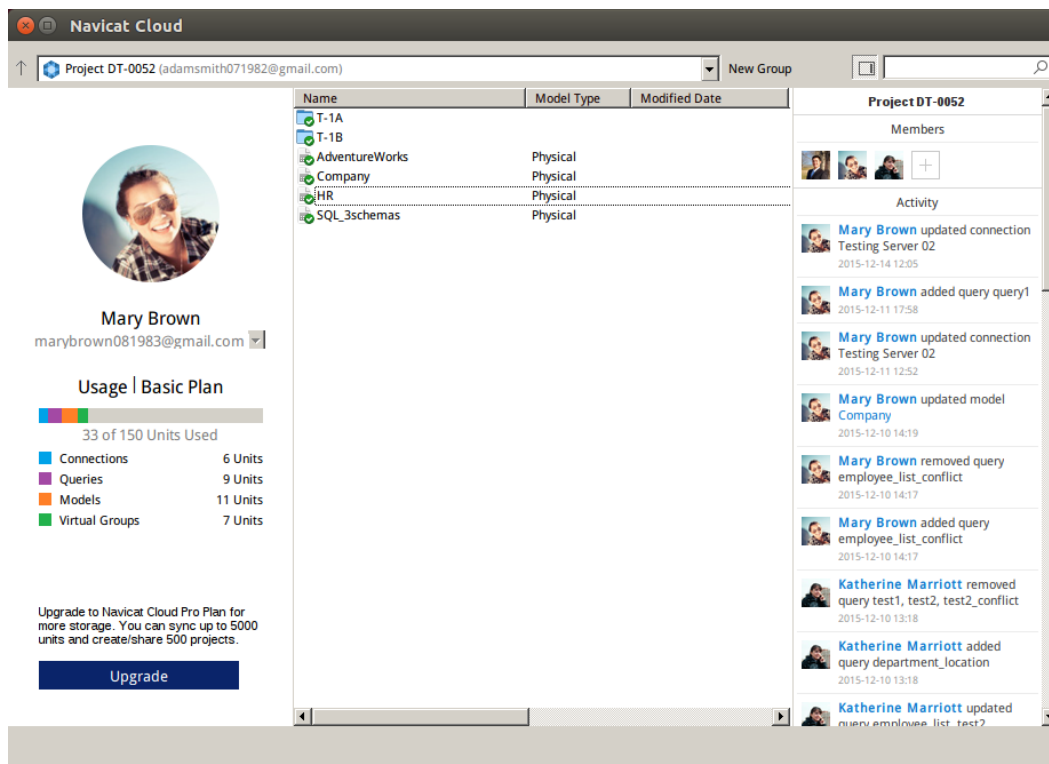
Navicat Cloud

Project DT-0052 (adamsmith071982@gmail.com)

New Group

Mary Brown
marybrown081983@gmail.com

Usage | Basic Plan

33 of 150 Units Used

| | |
|---|---|
| Connections | 6 Units |
| Queries | 9 Units |
| Models | 11 Units |
| Virtual Groups | 7 Units |

Upgrade to Navicat Cloud Pro Plan for more storage. You can sync up to 5000 units and create/share 500 projects.

Upgrade

| Name | Model Type | Modified Date |
|---|---|---|
| T-1A | | |
| T-1B | | |
| AdventureWorks | Physical | |
| Company | Physical | |
| HR | Physical | |
| SQL_3schemas | Physical | |

Project DT-0052

Members

Activity

Mary Brown updated connection Testing Server 02
2015-12-14 12:05

Mary Brown added query query1
2015-12-11 17:58

Mary Brown updated connection Testing Server 02
2015-12-11 12:52

Mary Brown updated model Company
2015-12-10 14:19

Mary Brown removed query employee_list_conflict
2015-12-10 14:17

Mary Brown added query employee_list_conflict
2015-12-10 14:17

Katherine Marriott removed query test1, test2, test2_conflict
2015-12-10 13:18

Katherine Marriott added query department_location
2015-12-10 13:18

Katherine Marriott updated query employee_list_test2